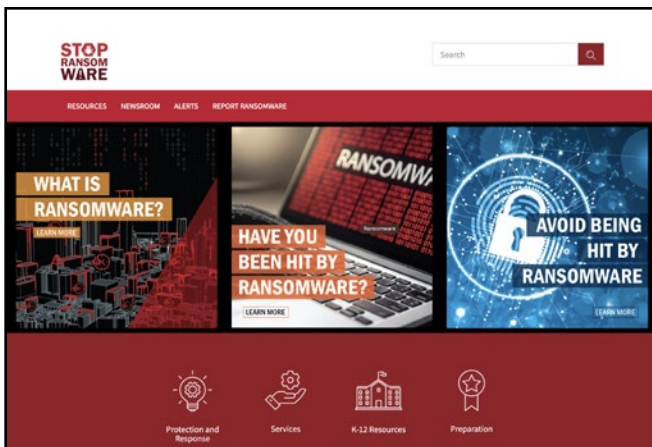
STOP RANSOMWARE

Search

RESOURCES NEWSROOM ALERTS REPORT RANSOMWARE

WHAT IS RANSOMWARE?

LEARN MORE

RANSOMWA

Ransomware

HAVE YOU BEEN HIT BY RANSOMWARE?

LEARN MORE

AVOID BEING HIT BY RANSOMWARE

LEARN MORE

Protection and Response

Services

K-12 Resources

Preparation